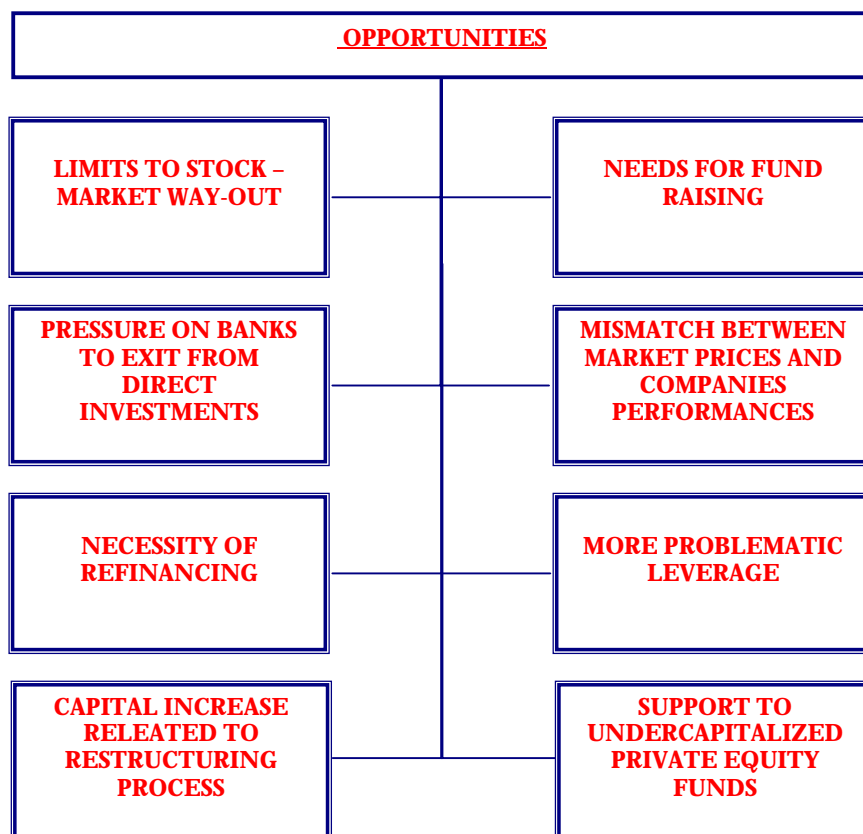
OPPORTUNITIES

LIMITS TO STOCK – MARKET WAY-OUT

NEEDS FOR FUND RAISING

PRESSURE ON BANKS TO EXIT FROM DIRECT INVESTMENTS

MISMATCH BETWEEN MARKET PRICES AND COMPANIES PERFORMANCES

NECESSITY OF REFINANCING

MORE PROBLEMATIC LEVERAGE

CAPITAL INCREASE RELEATED TO RESTRUCTURING PROCESS

SUPPORT TO UNDERCAPITALIZED PRIVATE EQUITY FUNDS